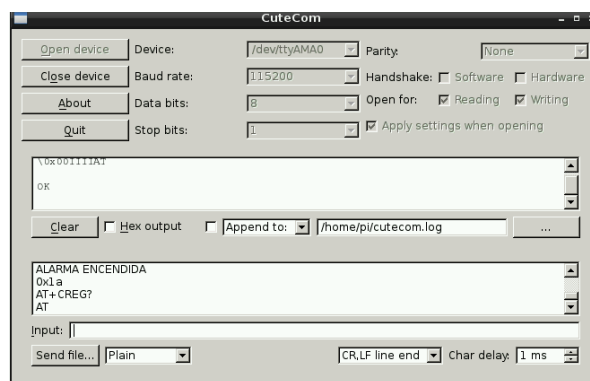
CuteCom

Open device
Close device
About
Quit

Device: /dev/ttyAMA0
Baud rate: 115200
Data bits: 8
Stop bits: 1

Parity: None
Handshake: Software Hardware
Open for: Reading Writing
Apply settings when opening

\0x00IIIIAT

OK

Clear
Hex output
Append to:
/home/pi/cutecom.log
...

ALARMA ENCENDIDA
0x1a
AT+CREG?
AT

Input:

Send file...
Plain
CR,LF line end
Char delay: 1 ms